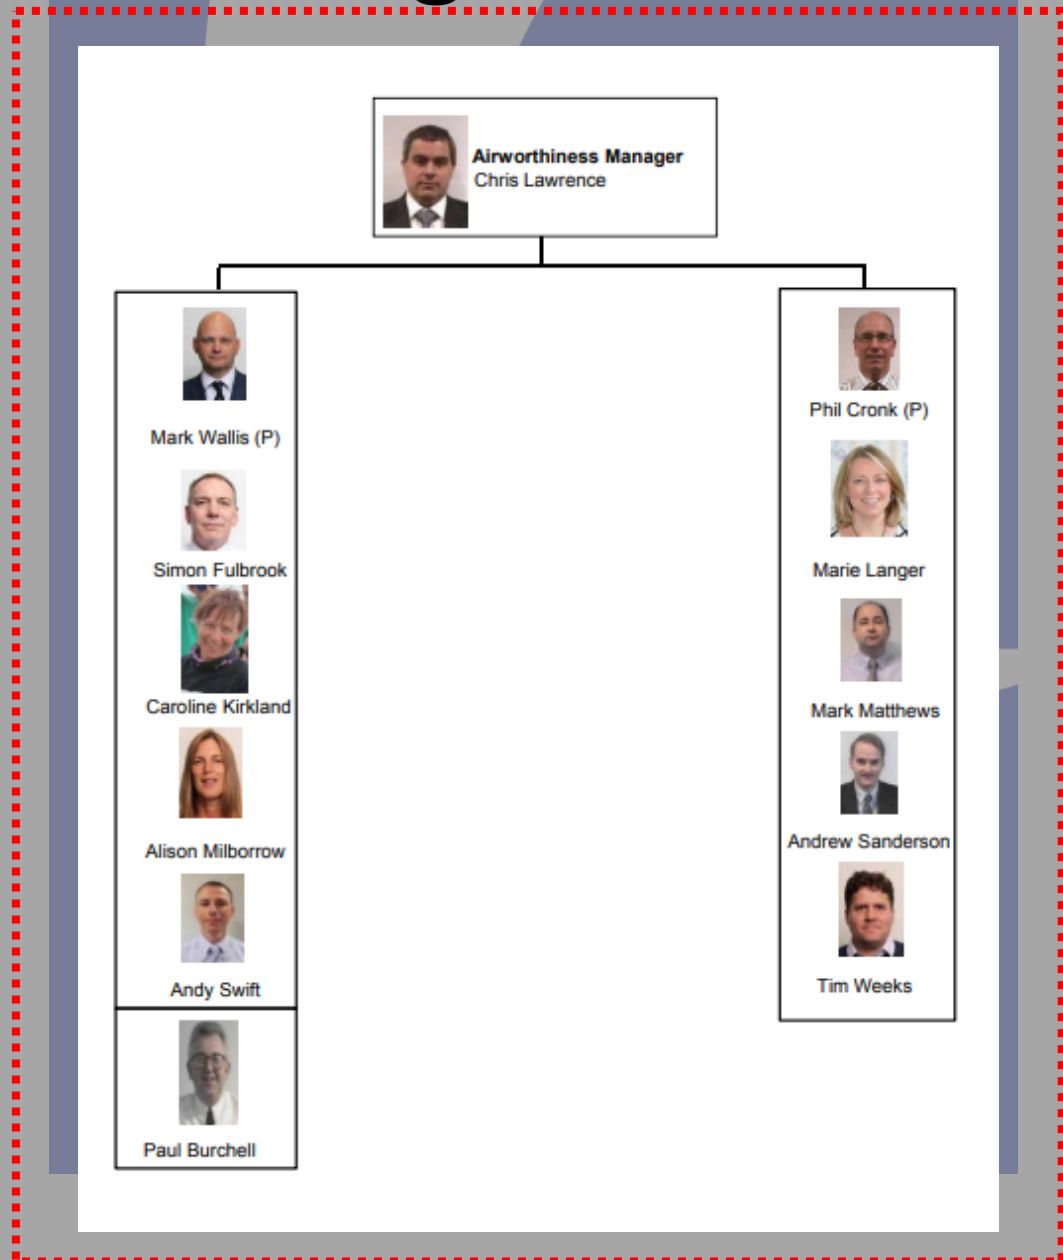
Airworthiness Manager
Chris Lawrence

Mark Wallis (P)

Simon Fulbrook

Caroline Kirkland

Alison Milborrow

Andy Swift

Paul Burchell

Phil Cronk (P)

Marie Langer

Mark Matthews

Andrew Sanderson

Tim Weeks